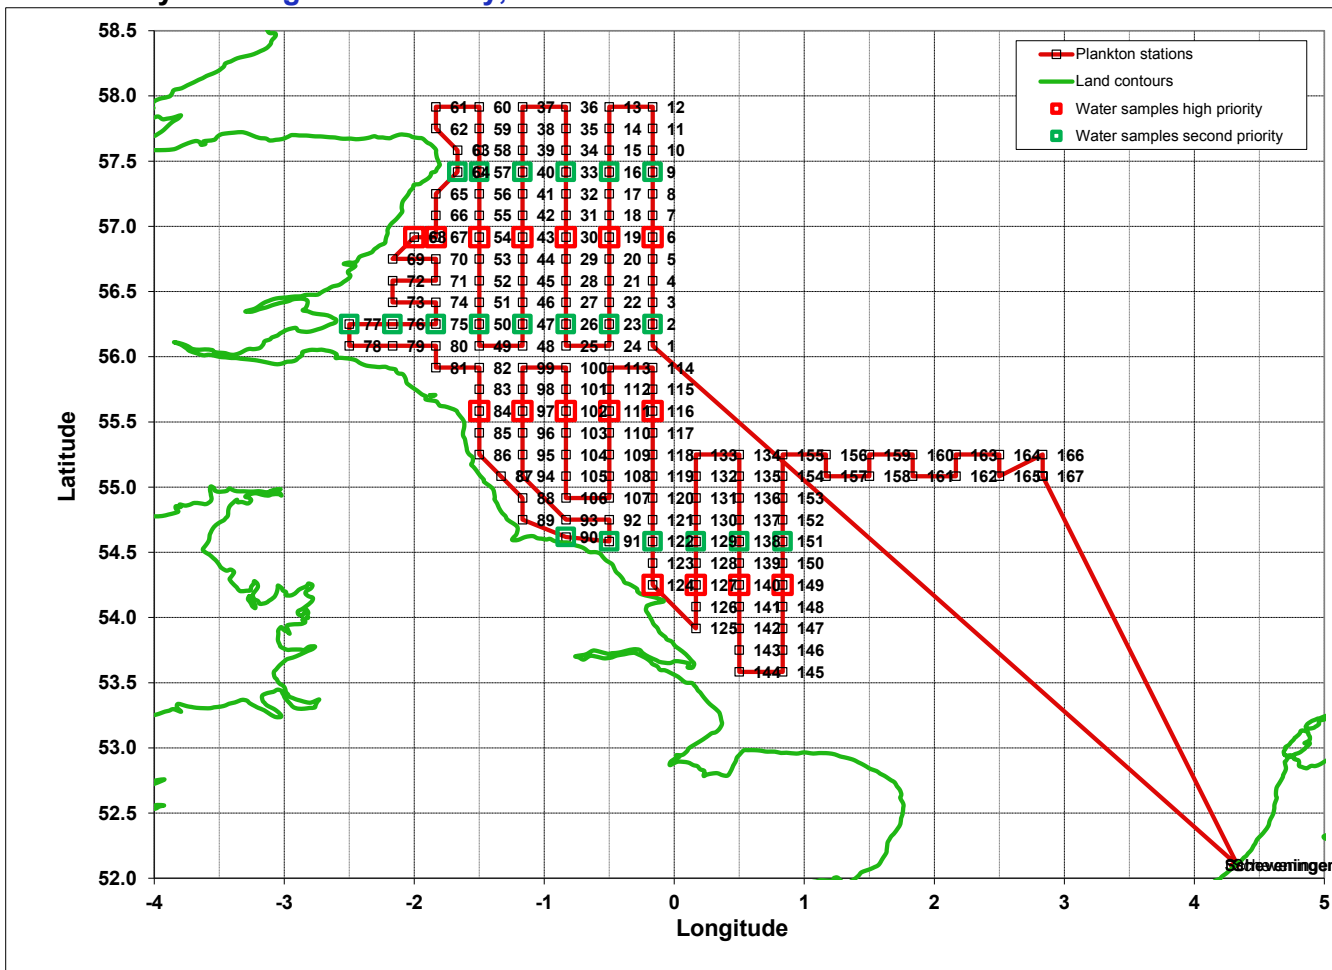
Plankton stations
Land contours
Water samples high priority
Water samples second priority

58.5
58.0
57.5
57.0
56.5
56.0
55.5
55.0
54.5
54.0
53.5
53.0
52.5
52.0

Latitude

-4
-3
-2
-1
0
1
2
3
4
5

Longitude

61 60 37 36 13 12
62 59 38 35 14 11
63 58 39 34 15 10
64 57 40 33 16 9
65 56 41 32 17 8
66 55 42 31 18 7
68 67 54 43 30 19 6
69 70 53 44 29 20 5
72 71 52 45 28 21 4
73 74 51 46 27 22 3
77 76 75 50 47 26 23 2
78 79 80 49 48 25 24 1
81 82 99 100 113 114
83 98 101 112 115
84 97 102 111 116
85 96 103 110 117
86 95 104 109 118 133 134 155 156 159 160 163 164 166
87 94 105 108 119 132 135 154 157 158 161 162 165 167
88 106 107 120 131 136 153
89 93 92 121 130 137 152
90 91 122 129 138 151
123 128 139 150
124 127 140 149
126 141 148
125 142 147
143 146
144 145

Scheveningen